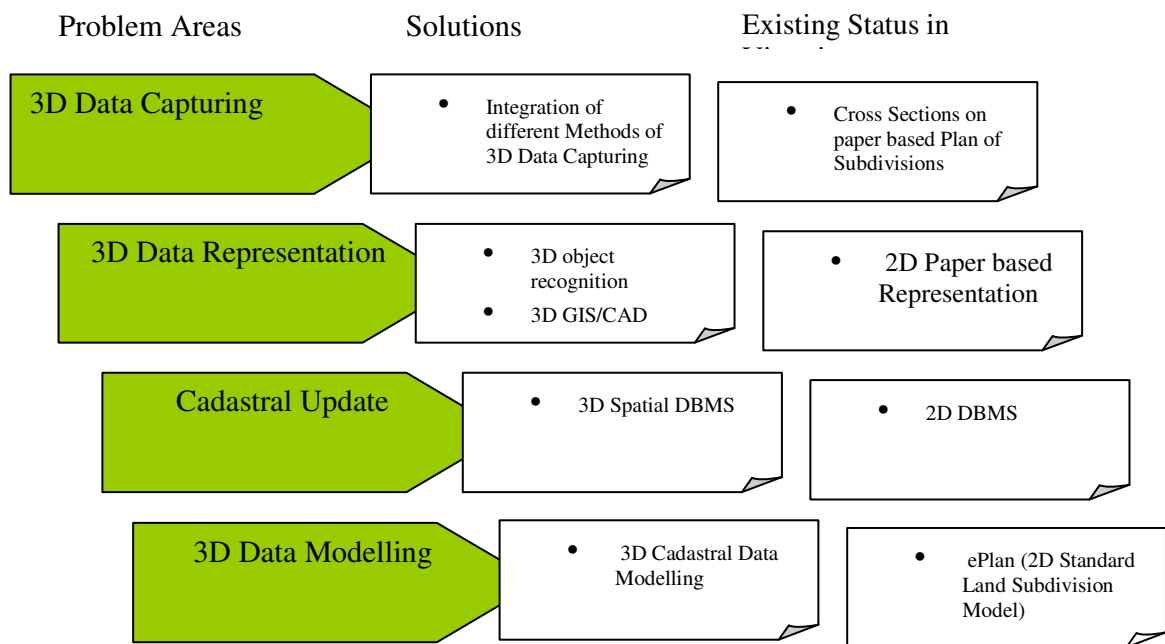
Problem Areas

Solutions

Existing Status in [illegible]

3D Data Capturing

• Integration of different Methods of 3D Data Capturing

• Cross Sections on paper based Plan of Subdivisions

3D Data Representation

• 3D object recognition
• 3D GIS/CAD

• 2D Paper based Representation

Cadastral Update

• 3D Spatial DBMS

• 2D DBMS

3D Data Modelling

• 3D Cadastral Data Modelling

• ePlan (2D Standard Land Subdivision Model)